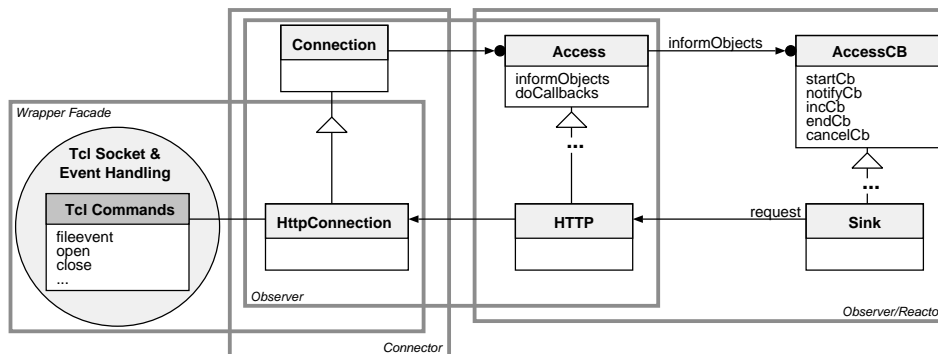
Connection

Access

informObjects
doCallbacks

informObjects

AccessCB

startCb
notifyCb
incCb
endCb
cancelCb

Wrapper Facade

Tcl Socket & Event Handling

Tcl Commands

fileevent
open
close
...

HttpConnection

...

HTTP

request

...

Sink

Observer

Observer/Reacto

Connector